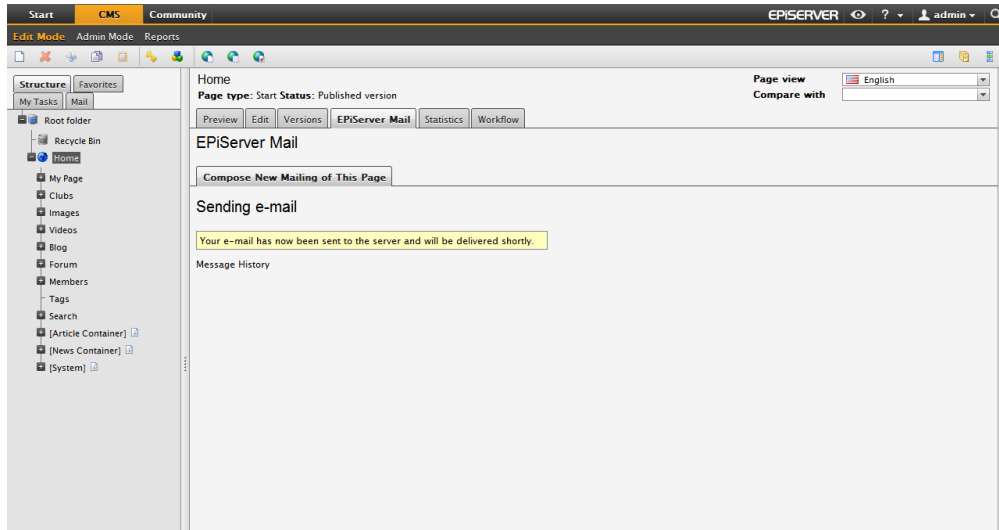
Start CMS Community

EPiSERVER ? admin

Edit Mode Admin Mode Reports

Structure Favorites
My Tasks Mail

Root folder
Recycle Bin
Home
My Page
Clubs
Images
Videos
Blog
Forum
Members
Tags
Search
[Article Container]
[News Container]
[System]

Home
Page type: Start Status: Published version

Page view English
Compare with

Preview Edit Versions EPiServer Mail Statistics Workflow

EPiServer Mail

Compose New Mailing of This Page

Sending e-mail

Your e-mail has now been sent to the server and will be delivered shortly.

Message History